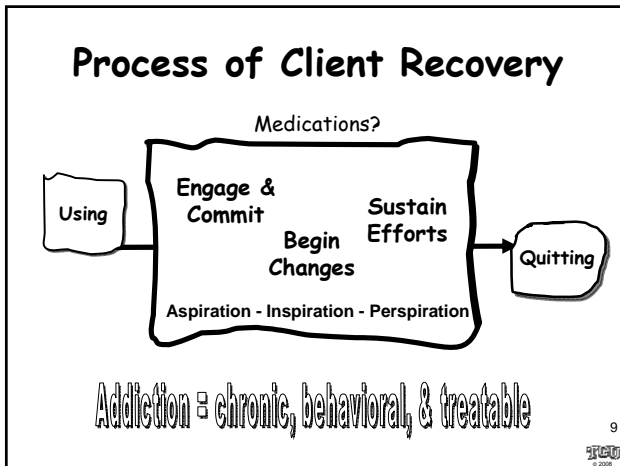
Process of Client Recovery

Medications?

Using

Engage & Commit

Begin Changes

Sustain Efforts

Quitting

Aspiration - Inspiration - Perspiration

Addiction = chronic, behavioral, & treatable

9

TCU
© 2008